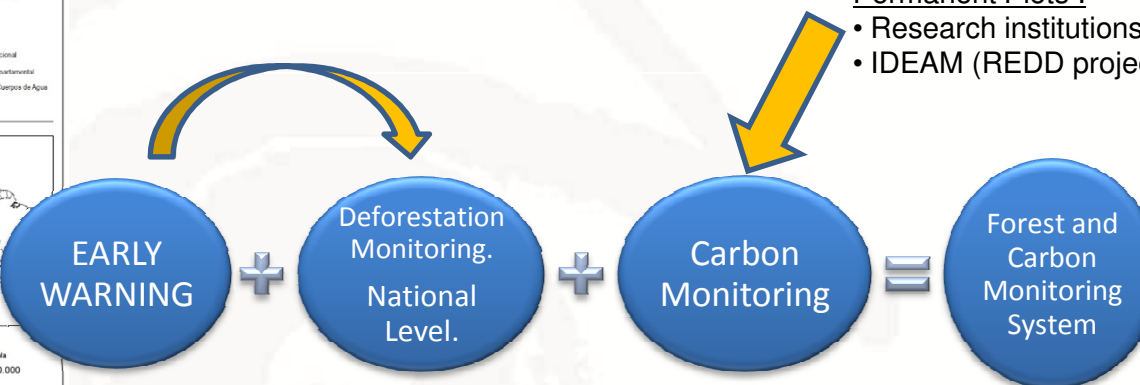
Permanent Plots :
• Research institutions
• IDEAM (REDD projec

cional
artamental
Cuerpos de Agua

EARLY WARNING

Deforestation Monitoring.
National Level.

Carbon Monitoring

Forest and Carbon Monitoring System

la
0.000